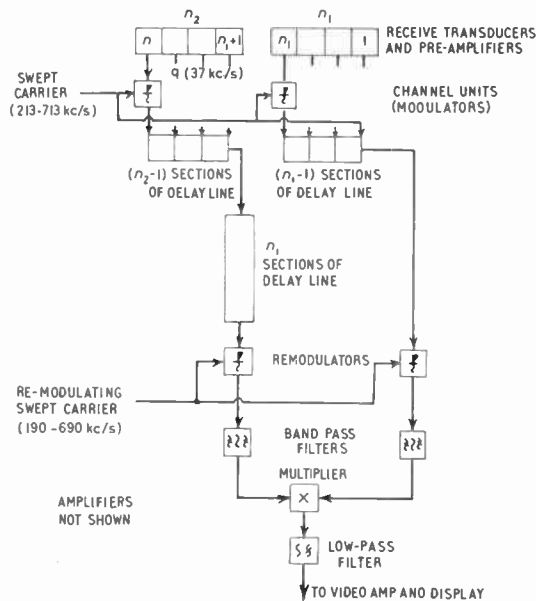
$n_2$

$n_1$

RECEIVE TRANSDUCERS AND PRE-AMPLIFIERS

$n$

$n_1+1$

q (37 kc/s)

$n_1$

1

SWEPT CARRIER (213-713 kc/s)

CHANNEL UNITS (MODULATORS)

($n_2$-1) SECTIONS OF DELAY LINE

($n_1$-1) SECTIONS OF DELAY LINE

$n_1$ SECTIONS OF DELAY LINE

REMODULATORS

RE-MODULATING SWEPT CARRIER (190-690 kc/s)

BAND PASS FILTERS

MULTIPLIER

AMPLIFIERS NOT SHOWN

LOW-PASS FILTER

TO VIDEO AMP AND DISPLAY